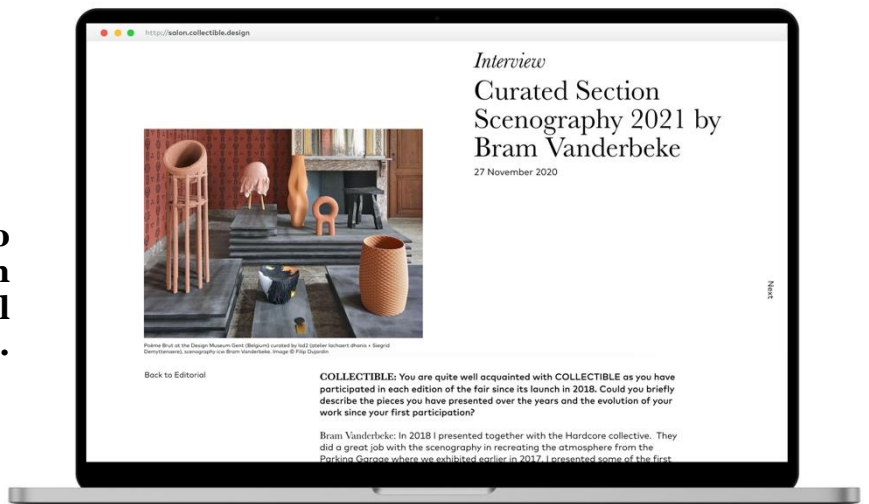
http://salon.collectible.design

Interview

Curated Section Scenography 2021 by Bram Vanderbeke

27 November 2020

Poème Brut at the Design Museum Gent (Belgium) curated by bd2 (atelier lachaert dhanis + Siegrid Demyttenaere), scenography ico Bram Vanderbeke. Image © Filip Dujardin

Next

Back to Editorial

COLLECTIBLE: You are quite well acquainted with COLLECTIBLE as you have participated in each edition of the fair since its launch in 2018. Could you briefly describe the pieces you have presented over the years and the evolution of your work since your first participation?

Bram Vanderbeke: In 2018 I presented together with the Hardcore collective. They did a great job with the scenography in recreating the atmosphere from the Parking Garage where we exhibited earlier in 2017. I presented some of the first

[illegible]